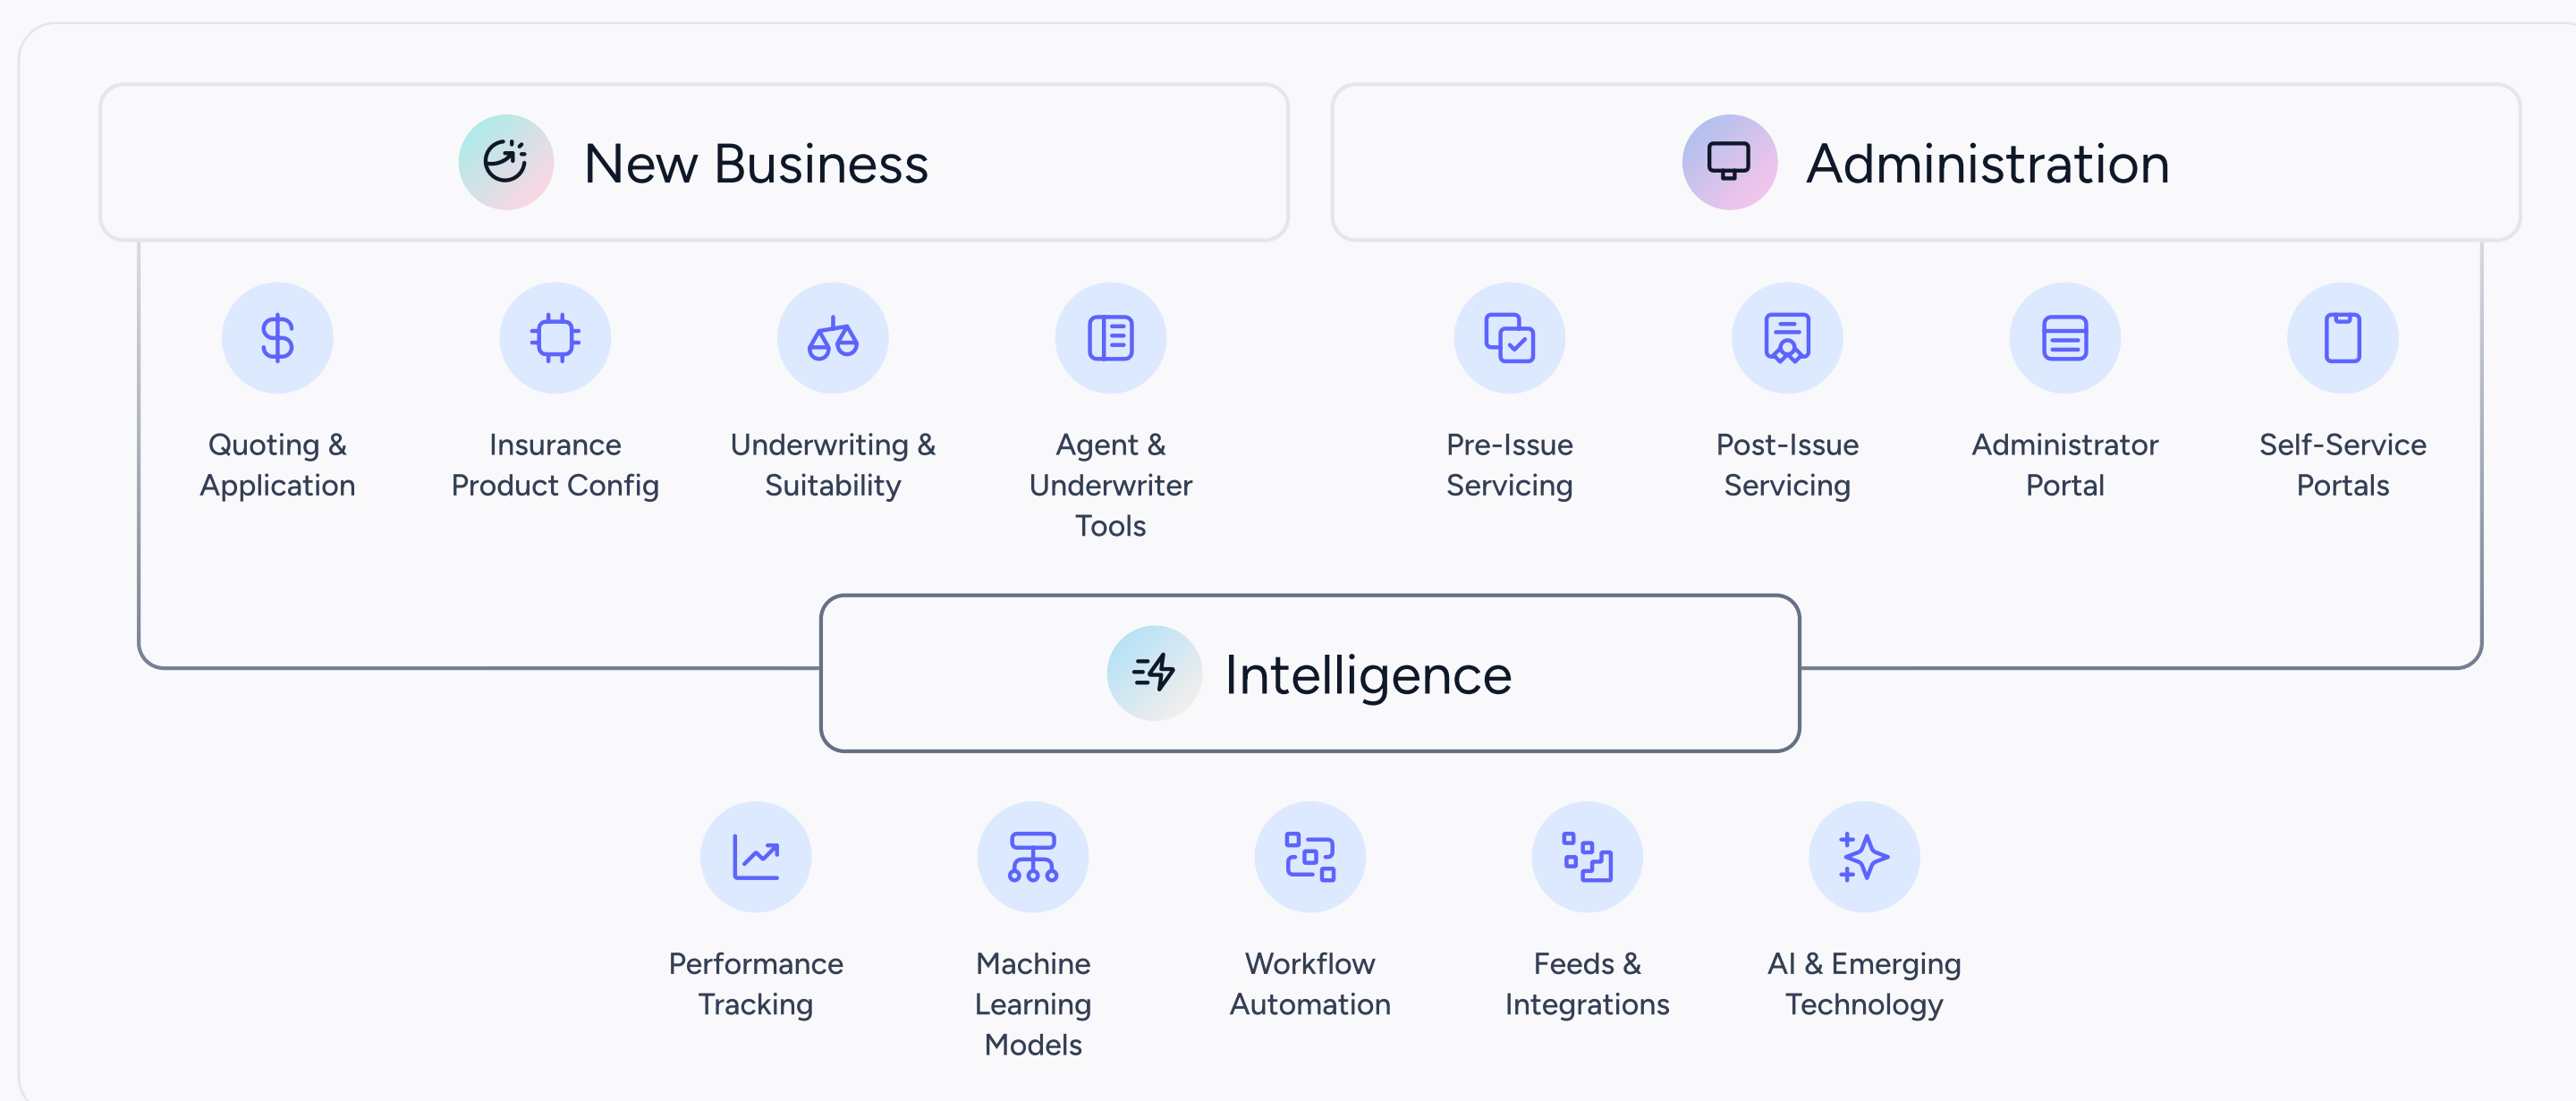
New Business

Administration

Quoting & Application

Insurance Product Config

Underwriting & Suitability

Agent & Underwriter Tools

Pre-Issue Servicing

Post-Issue Servicing

Administrator Portal

Self-Service Portals

Intelligence

Performance Tracking

Machine Learning Models

Workflow Automation

Feeds & Integrations

AI & Emerging Technology